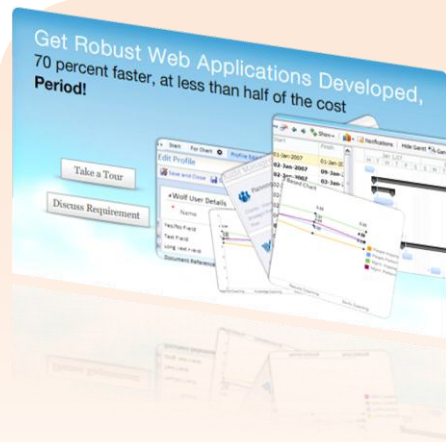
Get Robust Web Applications Developed, 70 percent faster, at less than half of the cost Period!

Take a Tour

Discuss Requirement

Edit Profile

Save and Close

Wolf User Details

Name

Text Field

Text Field

Long Text Field

Document Reference

Notifications

Hide Gantt

Show

Start

Finish

01-Jan-2007

02-Jan-2007

03-Jan-2007

Record Chart